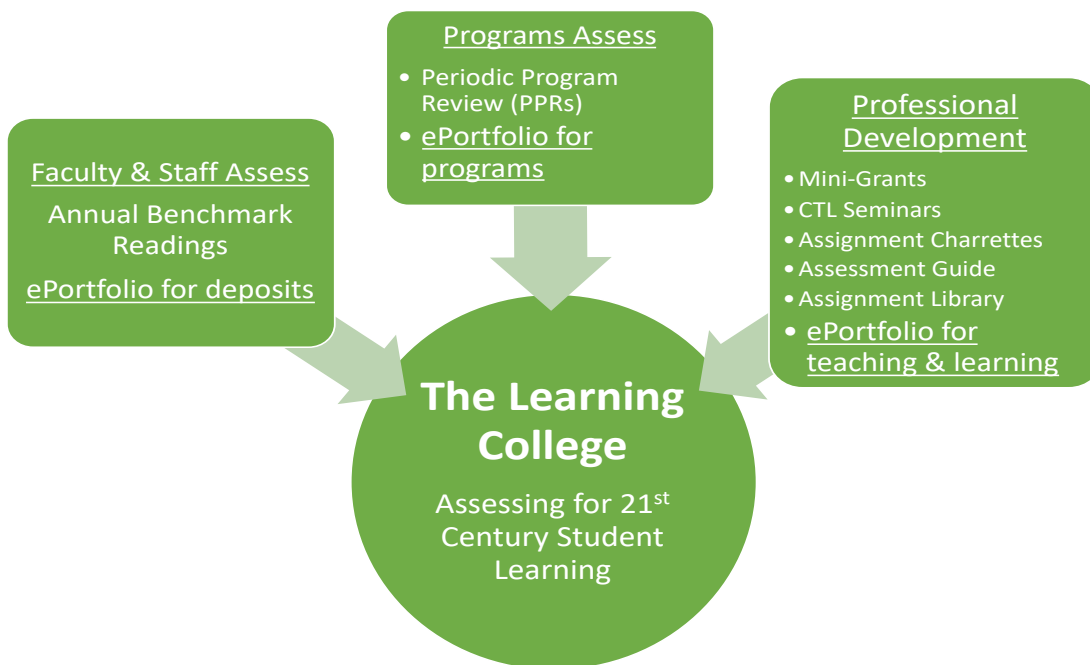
Faculty & Staff Assess
Annual Benchmark Readings
ePortfolio for deposits

Programs Assess
• Periodic Program Review (PPRs)
• ePortfolio for programs

Professional Development
• Mini-Grants
• CTL Seminars
• Assignment Charrettes
• Assessment Guide
• Assignment Library
• ePortfolio for teaching & learning

The Learning College
Assessing for 21$^{st}$ Century Student Learning